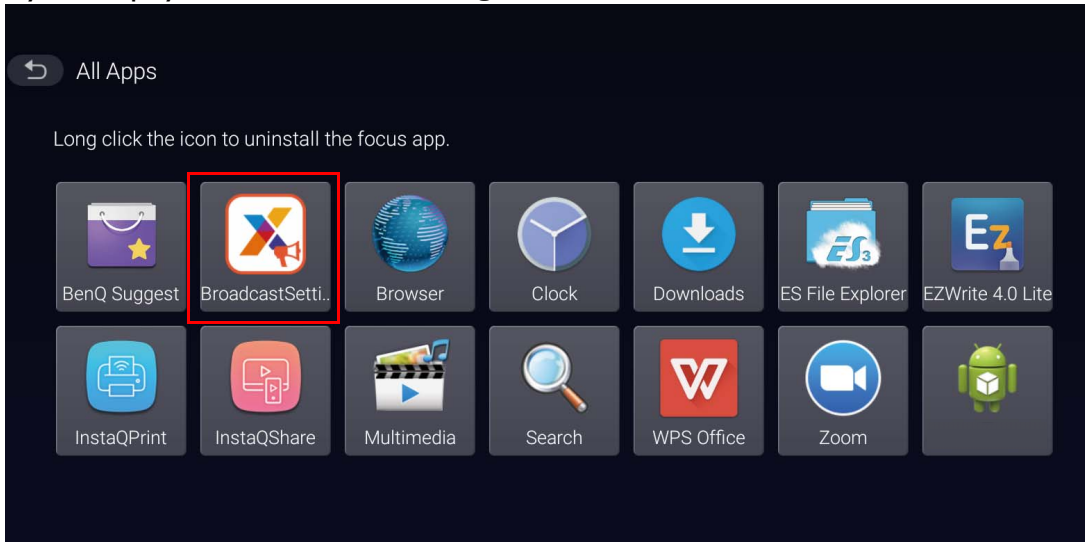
All Apps

Long click the icon to uninstall the focus app.

BenQ Suggest
BroadcastSetti..
Browser
Clock
Downloads
ES File Explorer
EZWrite 4.0 Lite
InstaQPrint
InstaQShare
Multimedia
Search
WPS Office
Zoom